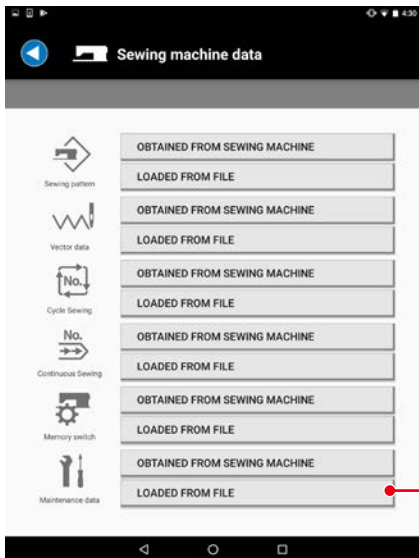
4:30

Sewing machine data

Sewing pattern
OBTAINED FROM SEWING MACHINE
LOADED FROM FILE

Vector data
OBTAINED FROM SEWING MACHINE
LOADED FROM FILE

No.
Cycle Sewing
OBTAINED FROM SEWING MACHINE
LOADED FROM FILE

No.
Continuous Sewing
OBTAINED FROM SEWING MACHINE
LOADED FROM FILE

Memory switch
OBTAINED FROM SEWING MACHINE
LOADED FROM FILE

Maintenance data
OBTAINED FROM SEWING MACHINE
LOADED FROM FILE